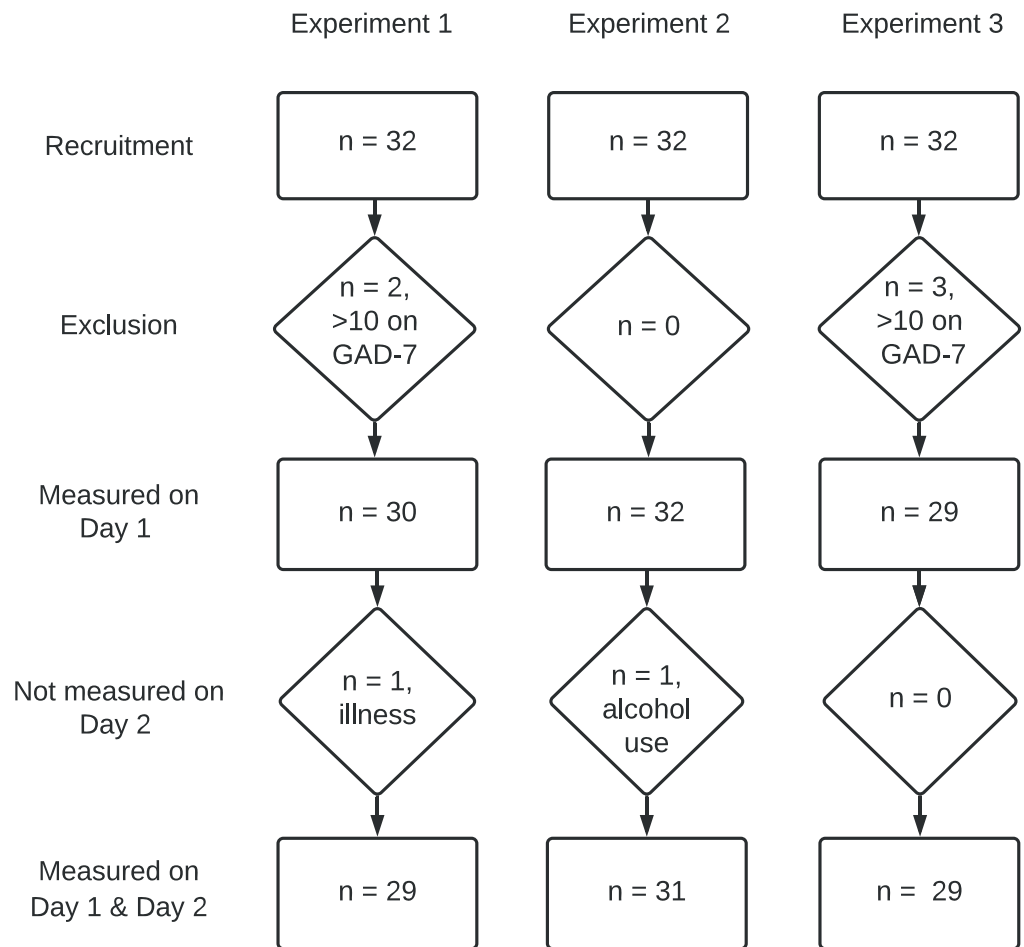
Experiment 1

Experiment 2

Experiment 3

Recruitment

n = 32

n = 32

n = 32

Exclusion

n = 2, >10 on GAD-7

n = 0

n = 3, >10 on GAD-7

Measured on Day 1

n = 30

n = 32

n = 29

Not measured on Day 2

n = 1, illness

n = 1, alcohol use

n = 0

Measured on Day 1 & Day 2

n = 29

n = 31

n = 29